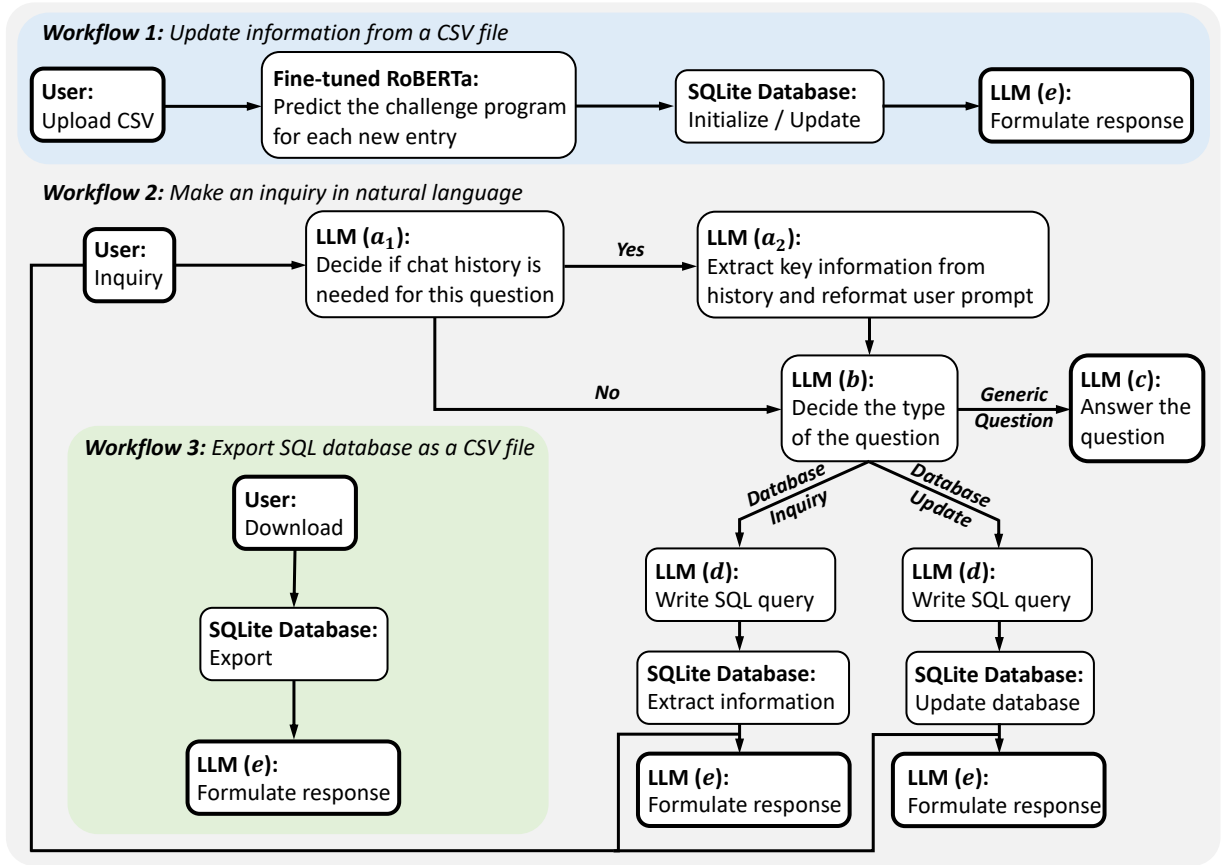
Workflow 1: Update information from a CSV file

User:
Upload CSV

Fine-tuned RoBERTa:
Predict the challenge program for each new entry

SQLite Database:
Initialize / Update

LLM ($e$):
Formulate response

Workflow 2: Make an inquiry in natural language

User:
Inquiry

LLM ($a_1$):
Decide if chat history is needed for this question

Yes

LLM ($a_2$):
Extract key information from history and reformat user prompt

No

LLM ($b$):
Decide the type of the question

Generic Question

LLM ($c$):
Answer the question

Database Inquiry

Database Update

LLM ($d$):
Write SQL query

LLM ($d$):
Write SQL query

SQLite Database:
Extract information

SQLite Database:
Update database

LLM ($e$):
Formulate response

LLM ($e$):
Formulate response

Workflow 3: Export SQL database as a CSV file

User:
Download

SQLite Database:
Export

LLM ($e$):
Formulate response